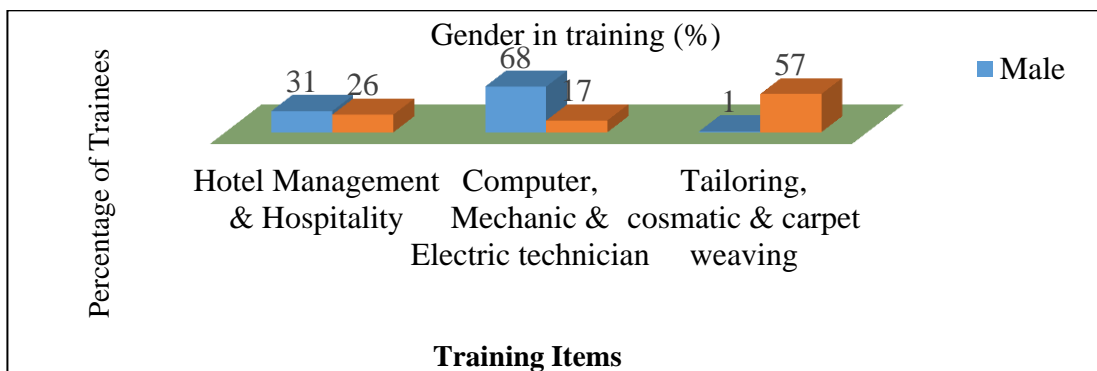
Gender in training (%)

Percentage of Trainees

31 26

68 17

1 57

Male

Hotel Management & Hospitality

Computer, Mechanic & Electric technician

Tailoring, cosmatic & carpet weaving

Training Items